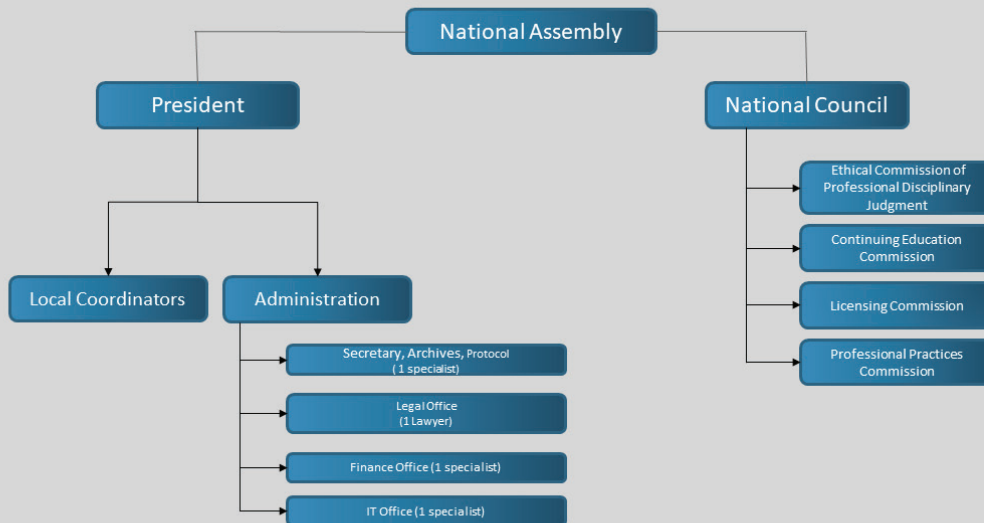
National Assembly

President

National Council

Local Coordinators

Administration

Secretary, Archives, Protocol
( 1 specialist)

Legal Office
(1 Lawyer)

Finance Office (1 specialist)

IT Office (1 specialist)

Ethical Commission of Professional Disciplinary Judgment

Continuing Education Commission

Licensing Commission

Professional Practices Commission